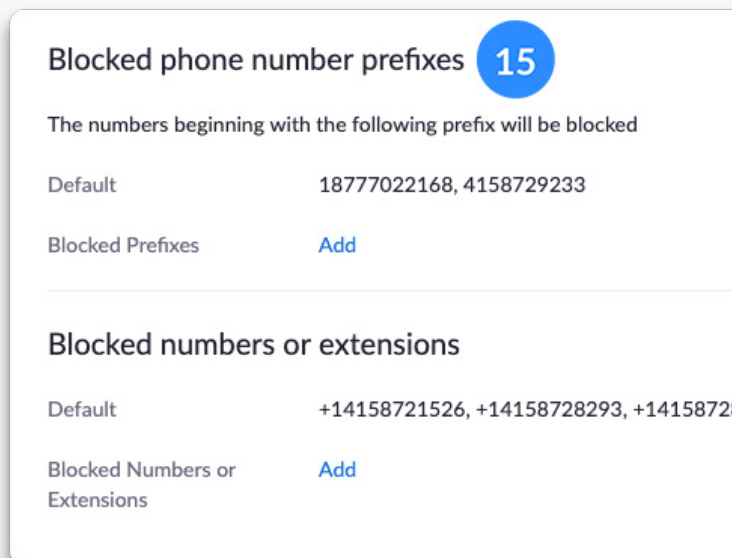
Blocked phone number prefixes 15

The numbers beginning with the following prefix will be blocked

Default 18777022168, 4158729233

Blocked Prefixes Add

Blocked numbers or extensions

Default +14158721526, +14158728293, +1415872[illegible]

Blocked Numbers or Extensions Add